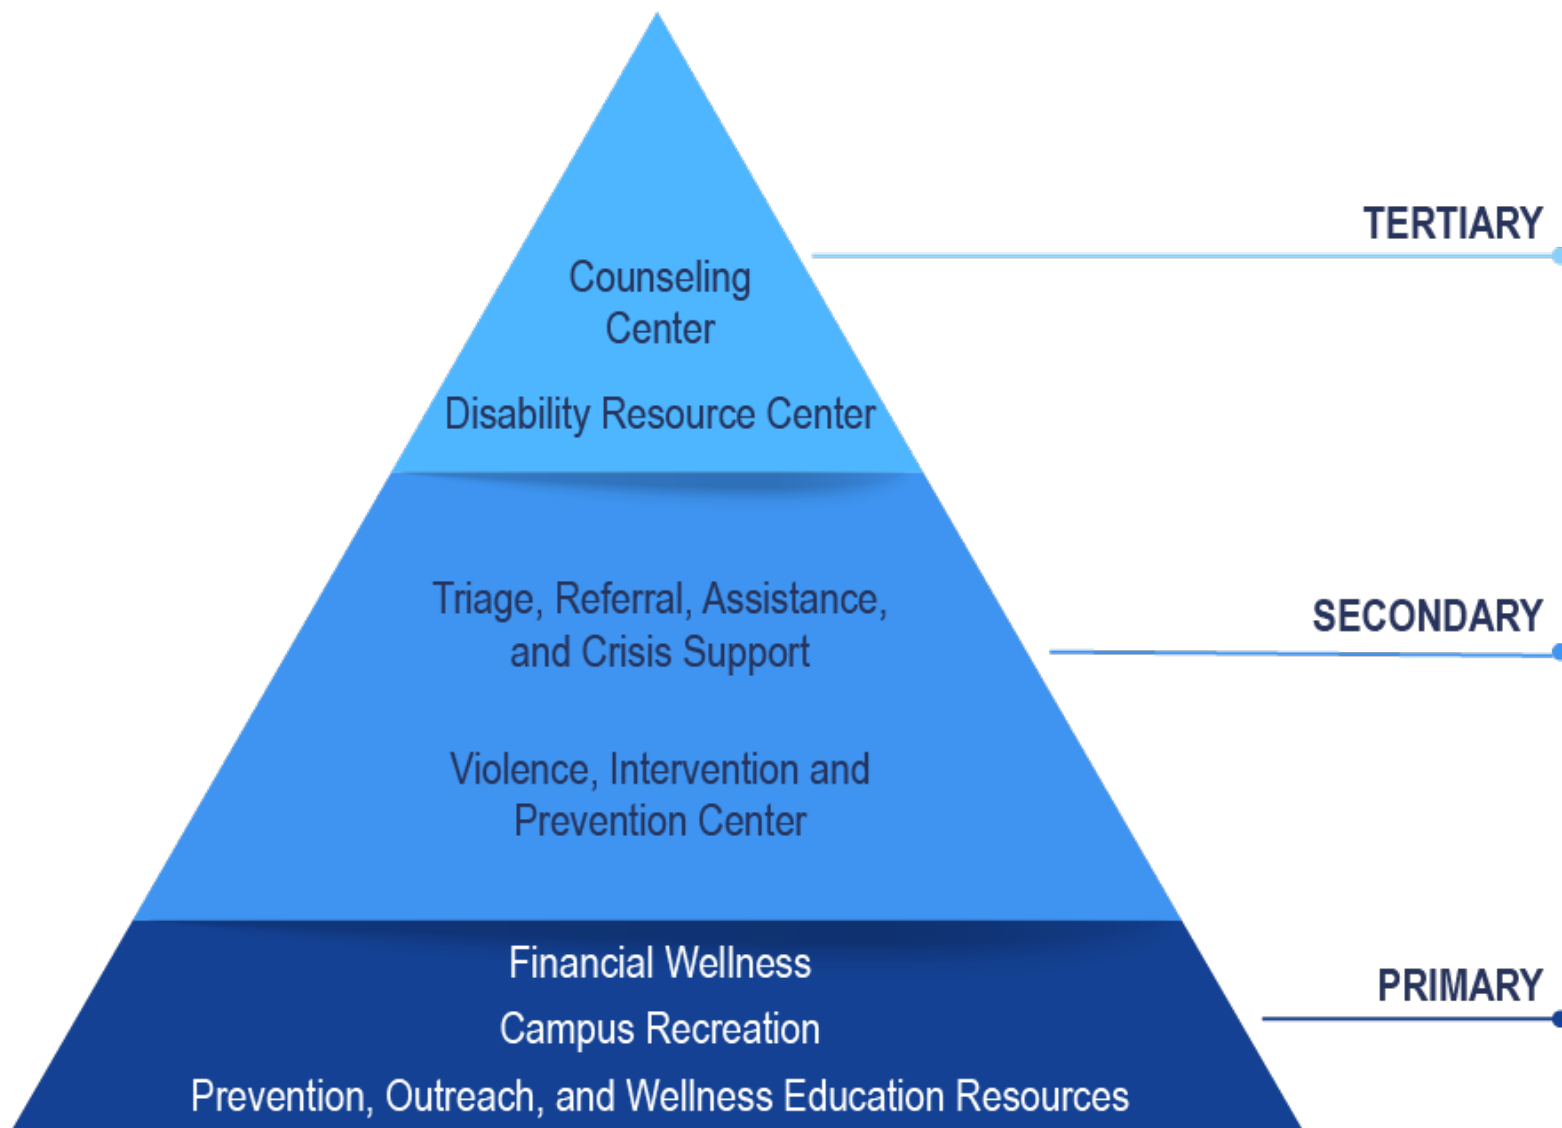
Counseling Center

Disability Resource Center

TERTIARY

Triage, Referral, Assistance, and Crisis Support

Violence, Intervention and Prevention Center

SECONDARY

Financial Wellness

Campus Recreation

Prevention, Outreach, and Wellness Education Resources

PRIMARY